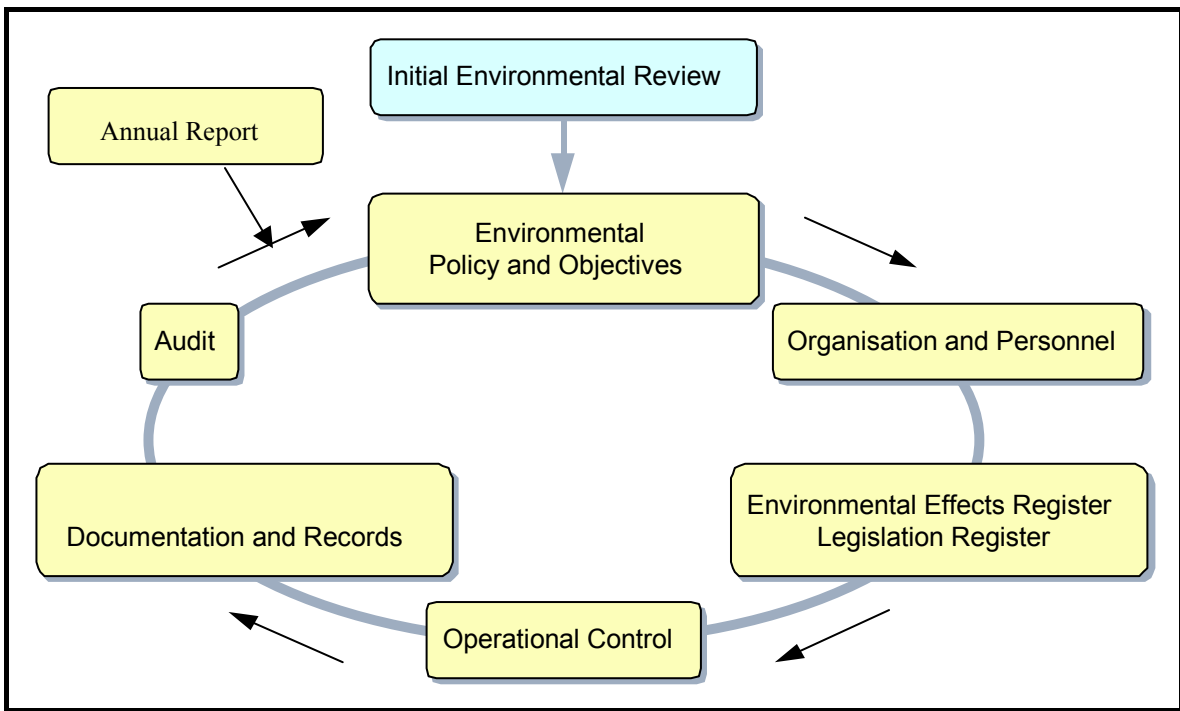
Initial Environmental Review

Annual Report

Environmental Policy and Objectives

Organisation and Personnel

Audit

Environmental Effects Register
Legislation Register

Documentation and Records

Operational Control